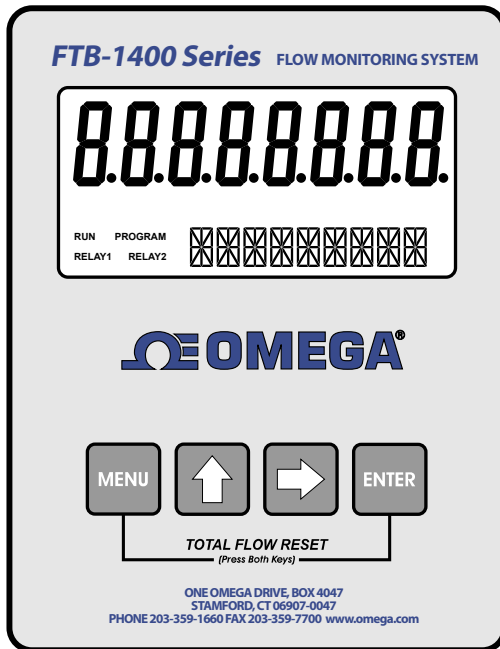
FTB-1400 Series FLOW MONITORING SYSTEM

8.8.8.8.8.8.8.8.

RUN PROGRAM
RELAY1 RELAY2

OMEGA®

MENU

ENTER

TOTAL FLOW RESET
(Press Both Keys)

ONE OMEGA DRIVE, BOX 4047
STAMFORD, CT 06907-0047
PHONE 203-359-1660 FAX 203-359-7700 www.omega.com